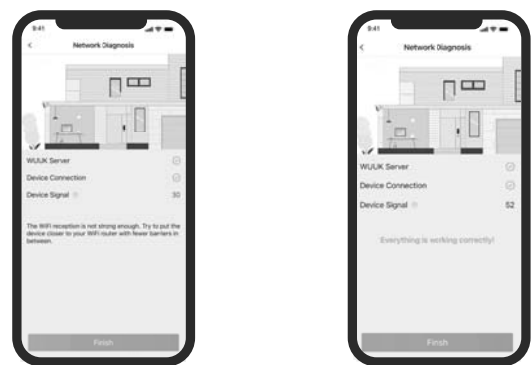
9:41

<

Network Diagnosis

WUUK Server

Device Connection

Device Signal

30

The WiFi reception is not strong enough. Try to put the device closer to your WiFi router with fewer barriers in between.

Finish

9:41

Network Diagnosis

WUUK Server

Device Connection

Device Signal

52

Everything is working correctly!

Finish